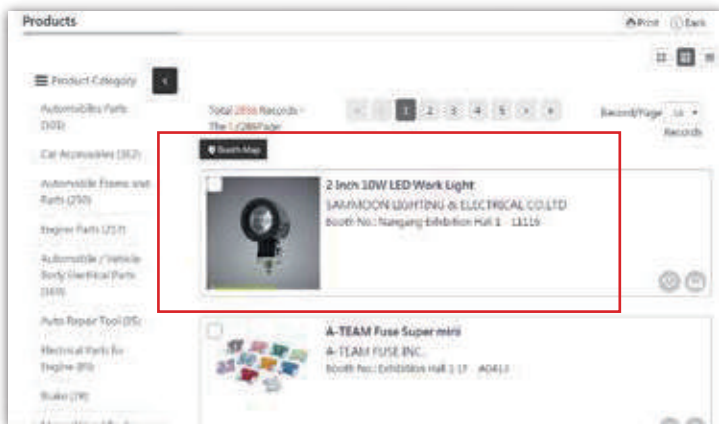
Products

Print Back

Product Category

Automobiles Parts (303)

Car Accessories (352)

Automobile Frame and Parts (250)

Engine Parts (217)

Automobile / Vehicle Body Electrical Parts (169)

Auto Repair Tool (95)

Electrical Parts for Engine (89)

Brake (78)

Total 2856 Records · The 1/286Page

< 1 2 3 4 5 > »

Record/Page 10 Records

Booth Map

2 Inch 10W LED Work Light

SAMMOON LIGHTING & ELECTRICAL CO.,LTD

Booth No.: Nangang Exhibition Hall 1 · L1116

A-TEAM Fuse Super mini

A-TEAM FUSE INC.

Booth No.: Exhibition Hall 1 1F · A0413